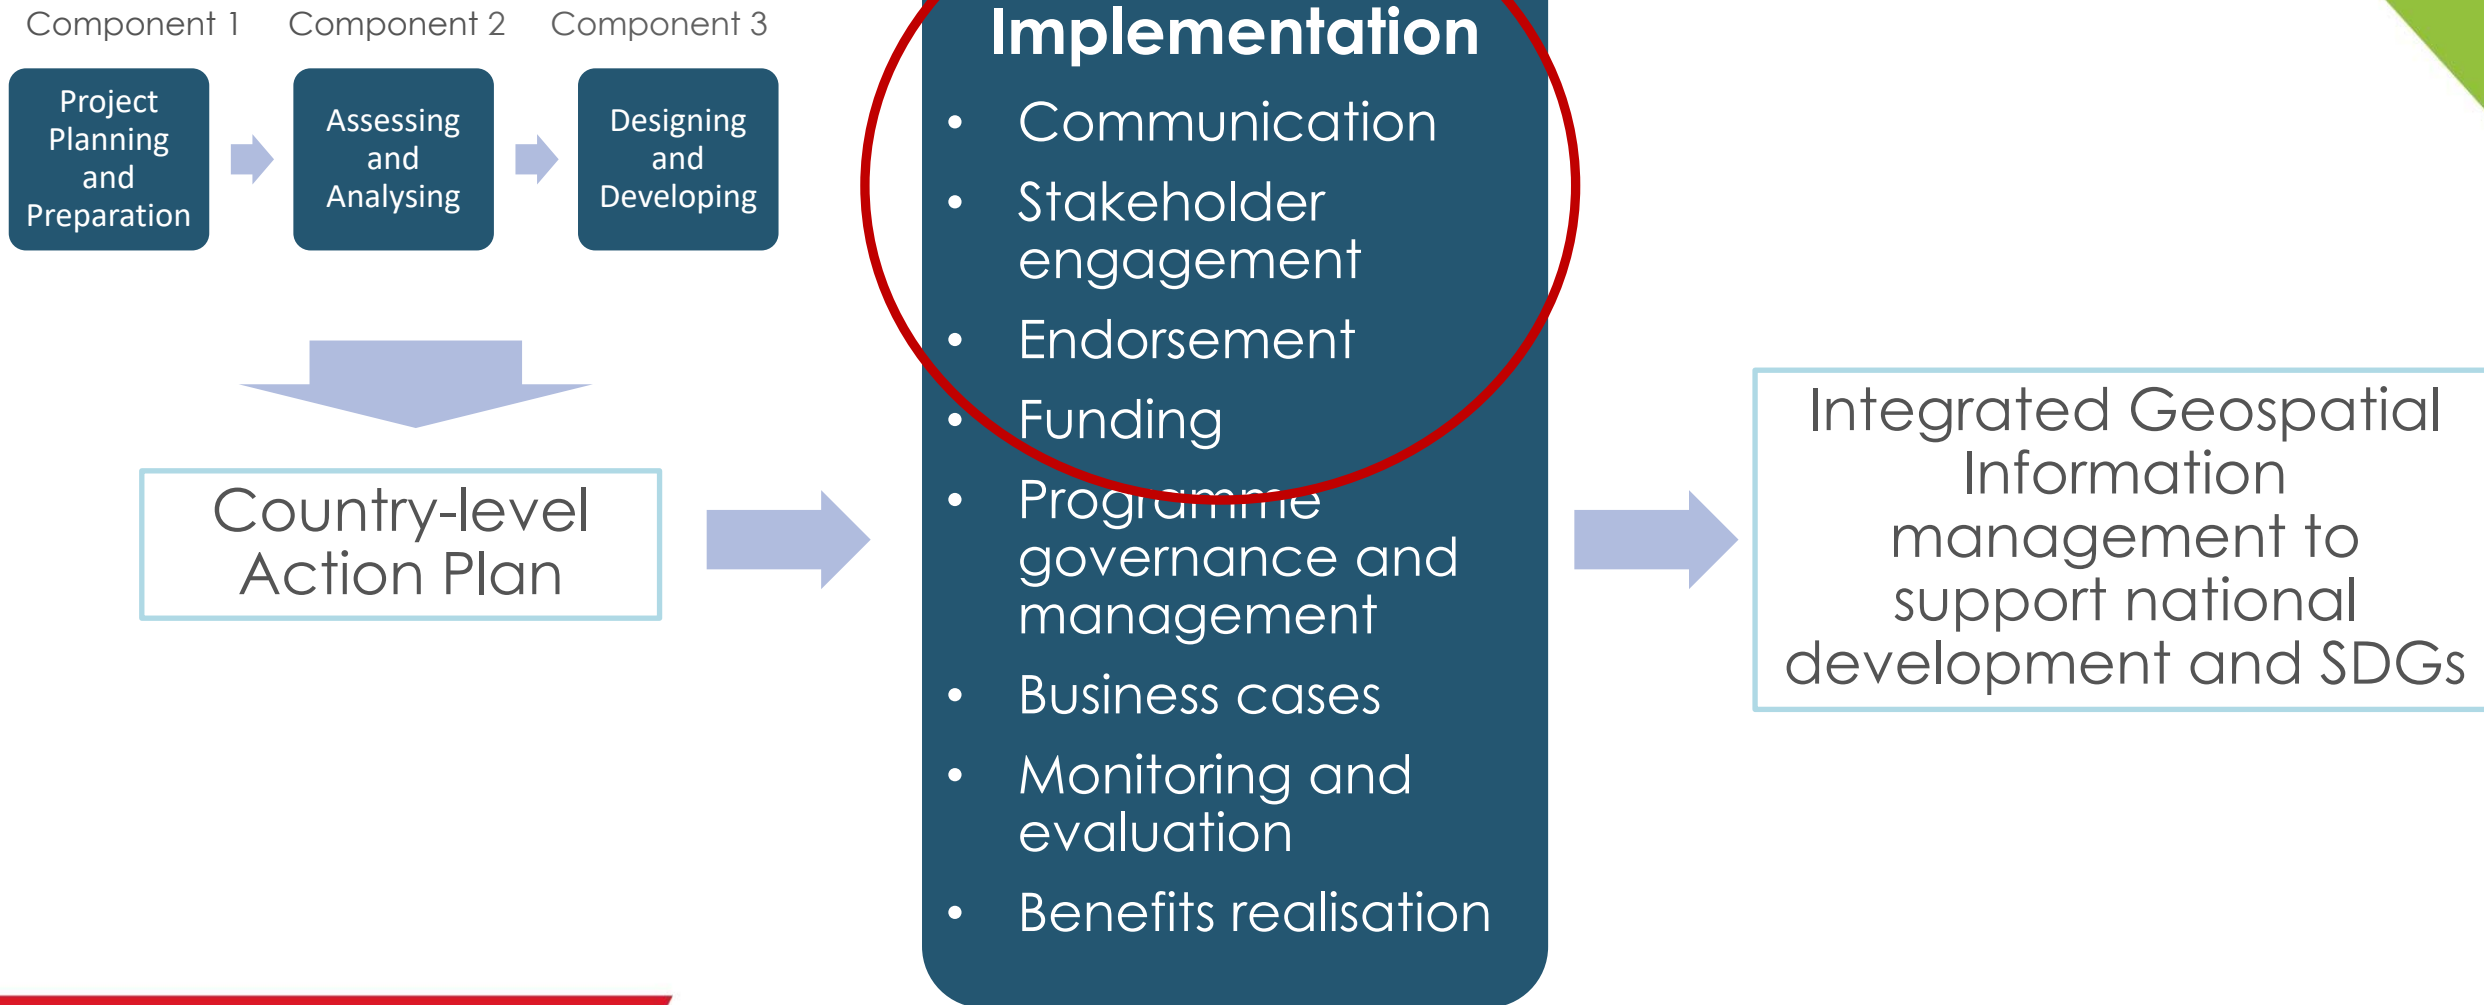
Component 1

Project Planning and Preparation

Component 2

Assessing and Analysing

Component 3

Designing and Developing

Country-level Action Plan

Implementation

- Communication
- Stakeholder engagement
- Endorsement
- Funding
- Programme governance and management
- Business cases
- Monitoring and evaluation
- Benefits realisation

Integrated Geospatial Information management to support national development and SDGs